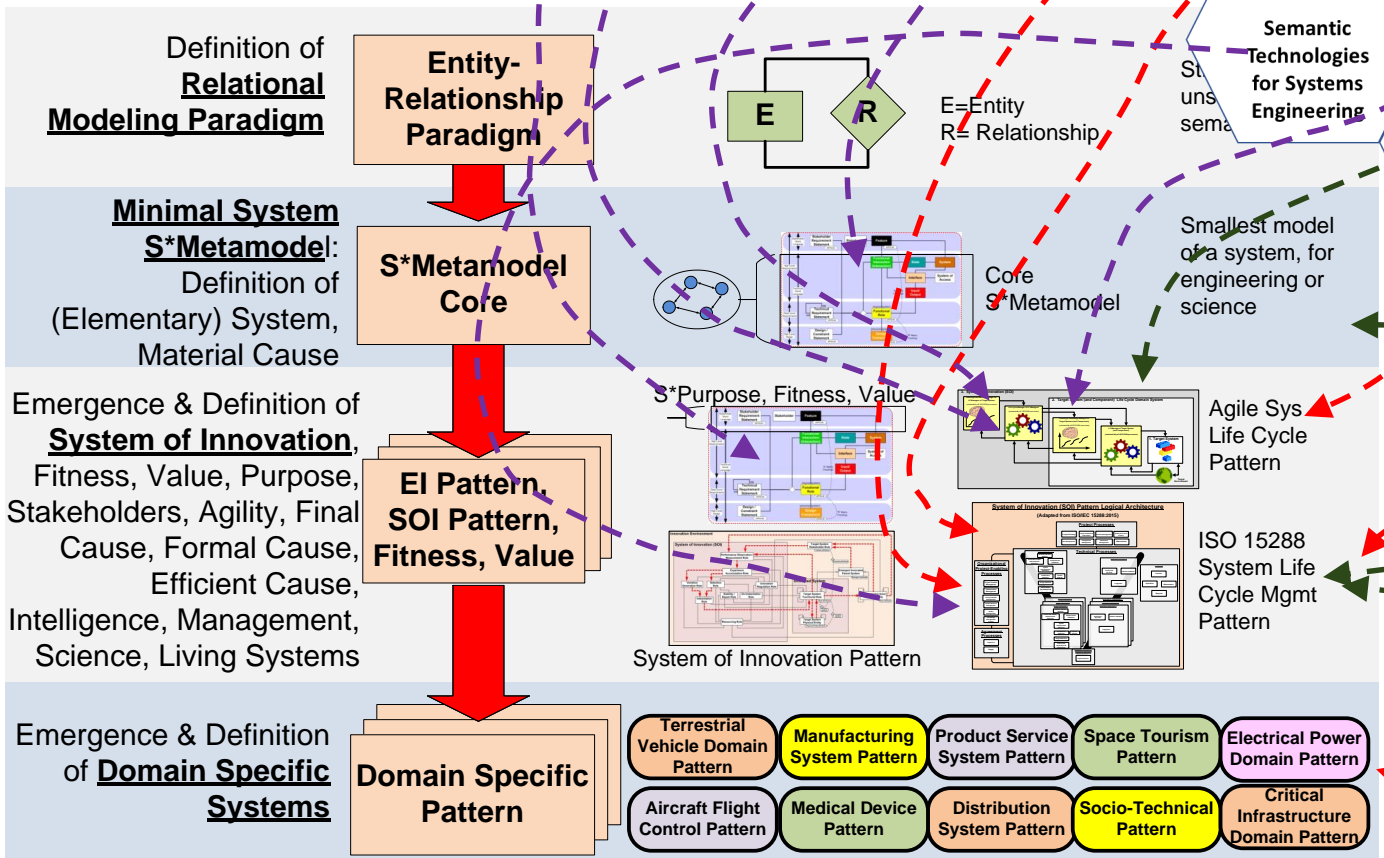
Definition of **Relational Modeling Paradigm**

Entity-Relationship Paradigm

E

R

E=Entity
R= Relationship

Sta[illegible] uns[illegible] sema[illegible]

Semantic Technologies for Systems Engineering

**Minimal System S*Metamodel**: Definition of (Elementary) System, Material Cause

S*Metamodel Core

Core S*Metamodel

Smallest model of a system, for engineering or science

Emergence & Definition of **System of Innovation**, Fitness, Value, Purpose, Stakeholders, Agility, Final Cause, Formal Cause, Efficient Cause, Intelligence, Management, Science, Living Systems

EI Pattern, SOI Pattern, Fitness, Value

S*Purpose, Fitness, Value

Agile Sys Life Cycle Pattern

System of Innovation (SOI) Pattern Logical Architecture

ISO 15288 System Life Cycle Mgmt Pattern

System of Innovation Pattern

Emergence & Definition of **Domain Specific Systems**

Domain Specific Pattern

| Terrestrial Vehicle Domain Pattern | Manufacturing System Pattern | Product Service System Pattern | Space Tourism Pattern | Electrical Power Domain Pattern |
|---|---|---|---|---|
| Aircraft Flight Control Pattern | Medical Device Pattern | Distribution System Pattern | Socio-Technical Pattern | Critical Infrastructure Domain Pattern |